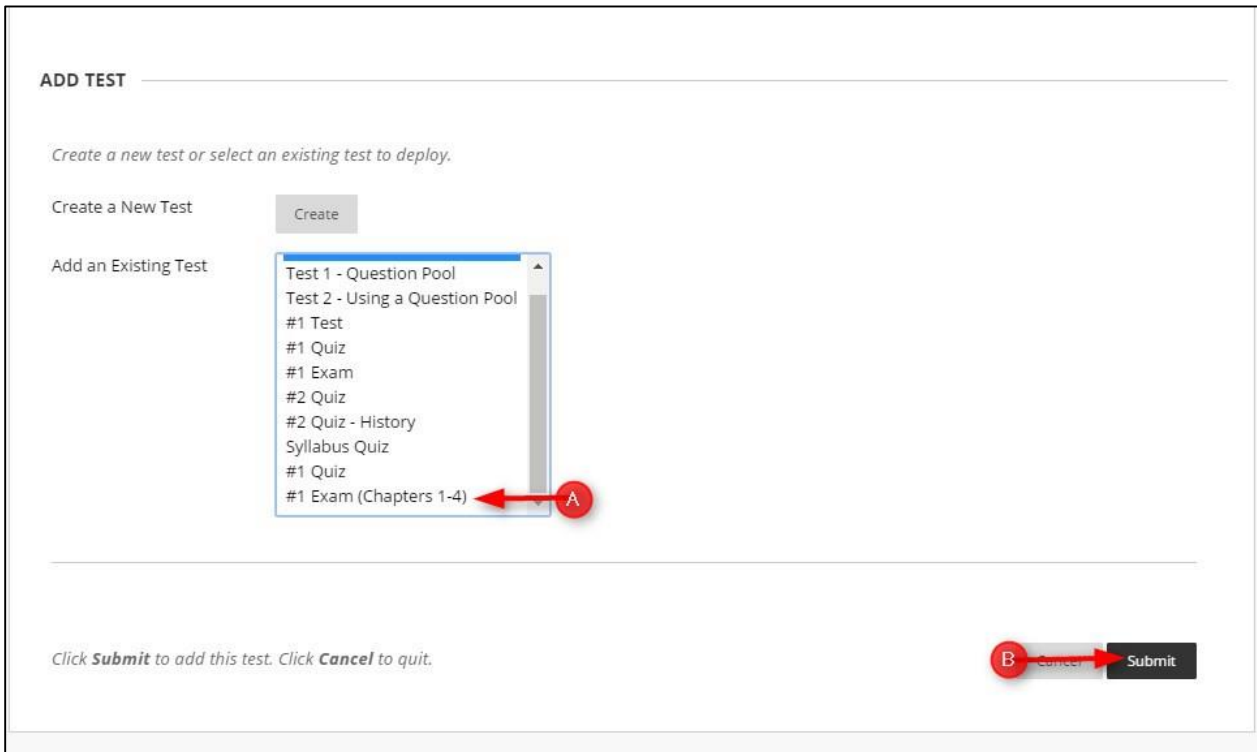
ADD TEST

*Create a new test or select an existing test to deploy.*

Create a New Test

Create

Add an Existing Test

Test 1 - Question Pool
Test 2 - Using a Question Pool
#1 Test
#1 Quiz
#1 Exam
#2 Quiz
#2 Quiz - History
Syllabus Quiz
#1 Quiz
#1 Exam (Chapters 1-4)

A

*Click **Submit** to add this test. Click **Cancel** to quit.*

B

Cancel

Submit